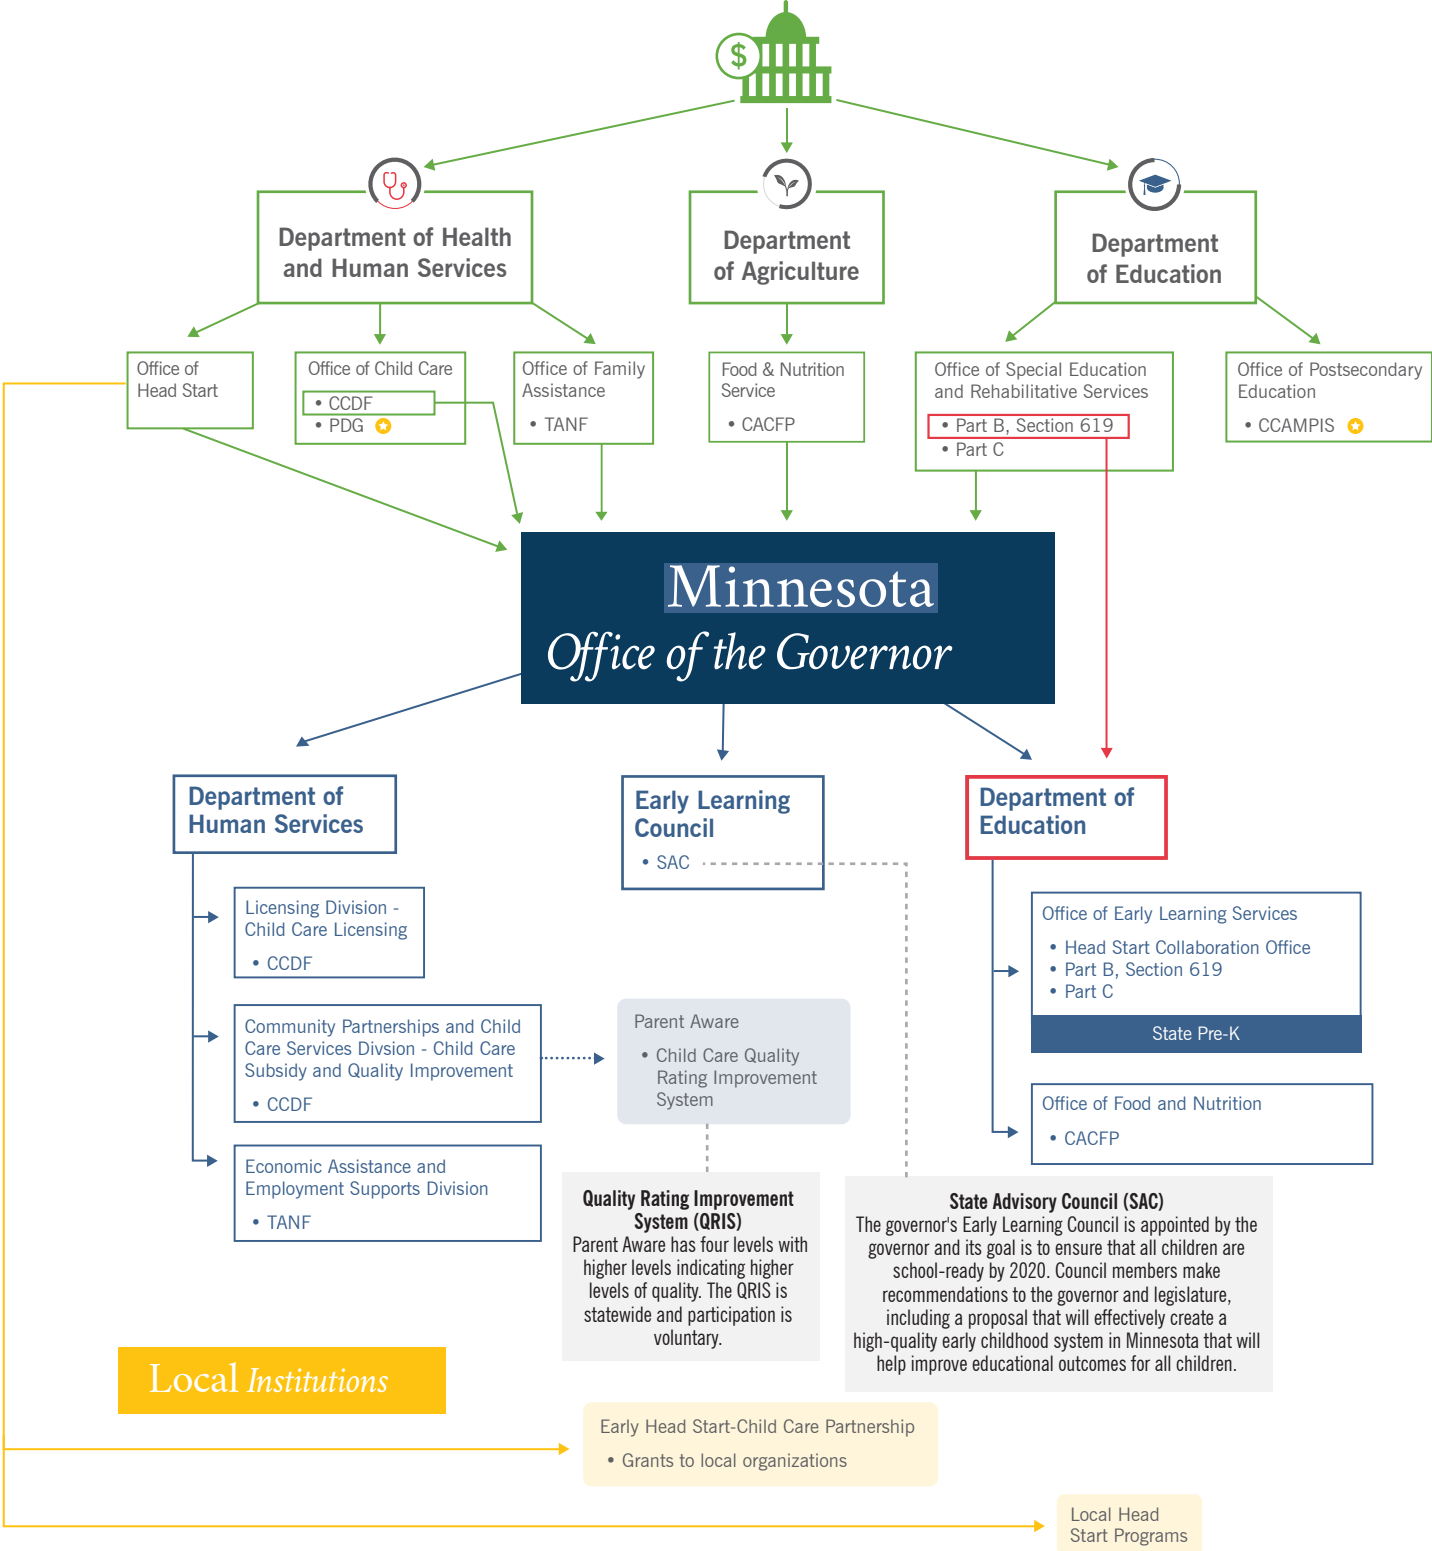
Department of Health and Human Services

Department of Agriculture

Department of Education

Office of Head Start

Office of Child Care
• CCDF
• PDG

Office of Family Assistance
• TANF

Food & Nutrition Service
• CACFP

Office of Special Education and Rehabilitative Services
• Part B, Section 619
• Part C

Office of Postsecondary Education
• CCAMPIS

Minnesota
Office of the Governor

Department of Human Services

Early Learning Council
• SAC

Department of Education

Licensing Division - Child Care Licensing
• CCDF

Community Partnerships and Child Care Services Divsion - Child Care Subsidy and Quality Improvement
• CCDF

Economic Assistance and Employment Supports Division
• TANF

Parent Aware
• Child Care Quality Rating Improvement System

Office of Early Learning Services
• Head Start Collaboration Office
• Part B, Section 619
• Part C
State Pre-K

Office of Food and Nutrition
• CACFP

Quality Rating Improvement System (QRIS)
Parent Aware has four levels with higher levels indicating higher levels of quality. The QRIS is statewide and participation is voluntary.

State Advisory Council (SAC)
The governor's Early Learning Council is appointed by the governor and its goal is to ensure that all children are school-ready by 2020. Council members make recommendations to the governor and legislature, including a proposal that will effectively create a high-quality early childhood system in Minnesota that will help improve educational outcomes for all children.

Local Institutions

Early Head Start-Child Care Partnership
• Grants to local organizations

Local Head Start Programs